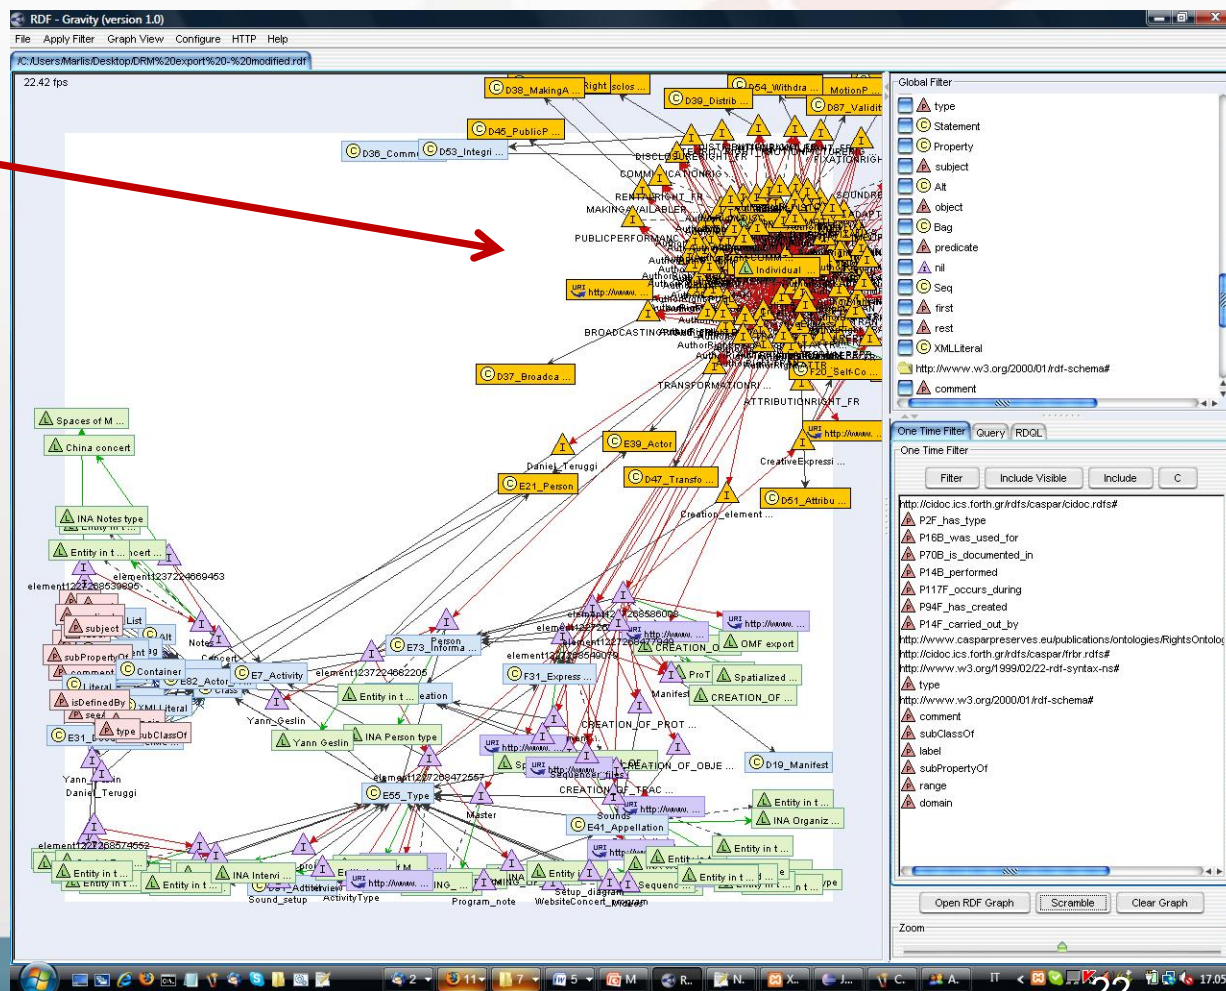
RDF - Gravity (version 1.0)

File Apply Filter Graph View Configure HTTP Help

/C:/Users/Marlis/Desktop/DRM%20export%20-%20modified.rdf

22.42 fps

D38_MakingA... D39_Distrib... D54_Withdra... D87_Validit... D45_PublicP... D36_Comm... D53_Integri... D37_Broadca... D20_Self-Co... E39_Actor E21_Person D47_Transfo... D51_Attribu... http://www... Individual

DISCLOSURERIGHT_FR COMMUNICATIONRIG... RENTALRIGHT_FR MAKINGAVAILABLER... PUBLICPERFORMANC... BROADCASTINGRIGHT_FR TRANSFORMATIONRI... ATTRIBUTIONRIGHT_FR CreativeExpressi... Creation_element... Daniel_Teruggi FIXATIONRIGH SOUNDRE ADAPT

Spaces of M... China concert INA Notes type Entity in t... element1237224669453 element1237268539696 List subject Alt subPropertyOf comment Container Literal isDefinedBy seeAlso XMLLiteral type subClassOf E31 E82_Actor Note Concert E7_Activity element1237224682205 Person E73_Informa... Entity in t... creation Yann_Geslin Yann_Geslin INA Person type Yann_Geslin Daniel_Teruggi element1237268472557 E55_Type Master element1237268574552 Entity in t... Entity in t... INA Intervi... Sound_setup Interview ActivityType http://www... Program_note WebsiteConcert_program Setup_diagram Entity in t... Sequence Manifest F31_Express... CREATION_O... OMF export ProT Spatialized... CREATION_OF... CREATION_OF_PROT... CREATION_OF_OBJE... D19_Manifest Sequencer_files CREATION_OF_TRAC... Sounds E41_Appellation Entity in t... INA Organiz... Entity in t... element1237268540078 http://www...

Global Filter
type
Statement
Property
subject
Alt
object
Bag
predicate
nil
Seq
first
rest
XMLLiteral
http://www.w3.org/2000/01/rdf-schema#
comment

One Time Filter Query RDQL
One Time Filter
Filter Include Visible Include C

http://cidoc.ics.forth.gr/rdfs/caspar/cidoc.rdfs#
P2F_has_type
P16B_was_used_for
P70B_is_documented_in
P14B_performed
P117F_occurs_during
P94F_has_created
P14F_carried_out_by
http://www.casparpreserves.eu/publications/ontologies/RightsOntolog
http://cidoc.ics.forth.gr/rdfs/caspar/frbr.rdfs#
http://www.w3.org/1999/02/22-rdf-syntax-ns#
type
http://www.w3.org/2000/01/rdf-schema#
comment
subClassOf
label
subPropertyOf
range
domain

Open RDF Graph Scramble Clear Graph
Zoom

2 11 7 5 M R... N. X... J... C. A. IT 17.05
22